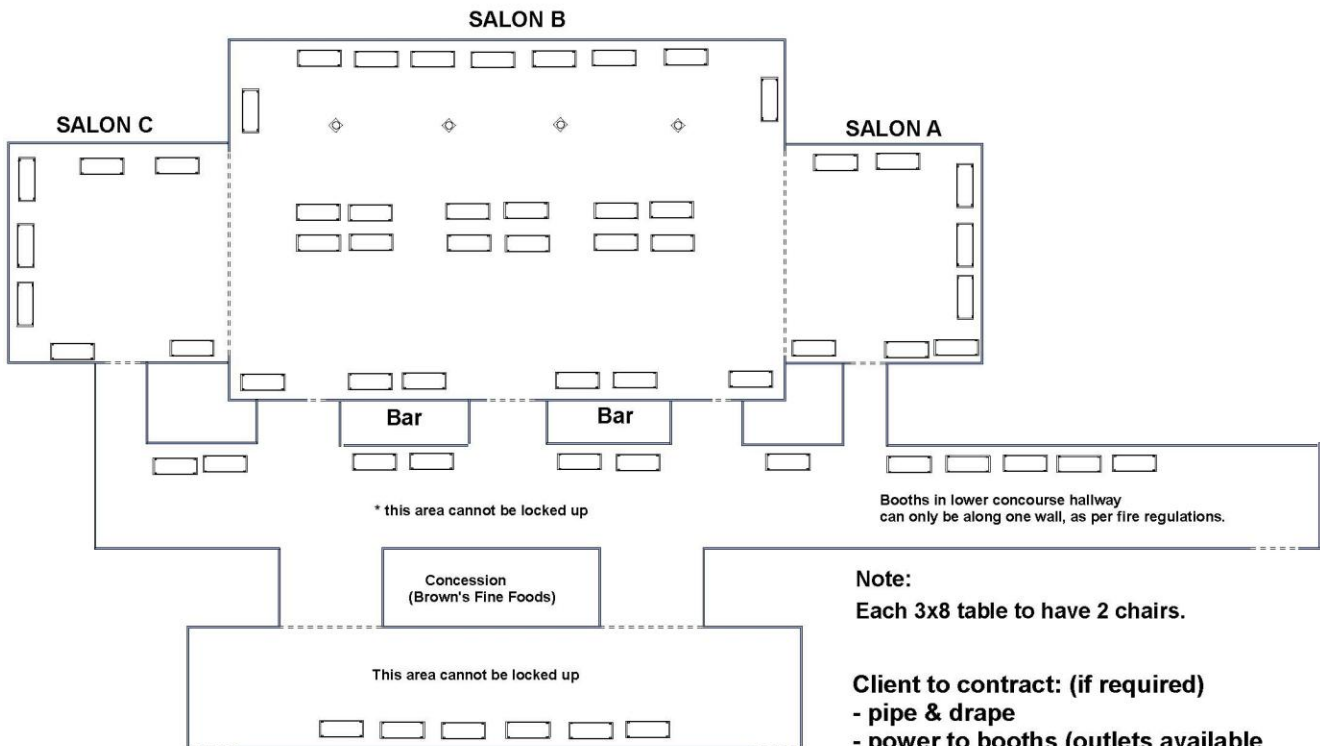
SALON B

SALON C

SALON A

Bar

Bar

* this area cannot be locked up

Booths in lower concourse hallway can only be along one wall, as per fire regulations.

Concession (Brown's Fine Foods)

Note:
Each 3x8 table to have 2 chairs.

This area cannot be locked up

Client to contract: (if required)
- pipe & drape
- power to booths (outlets available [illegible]